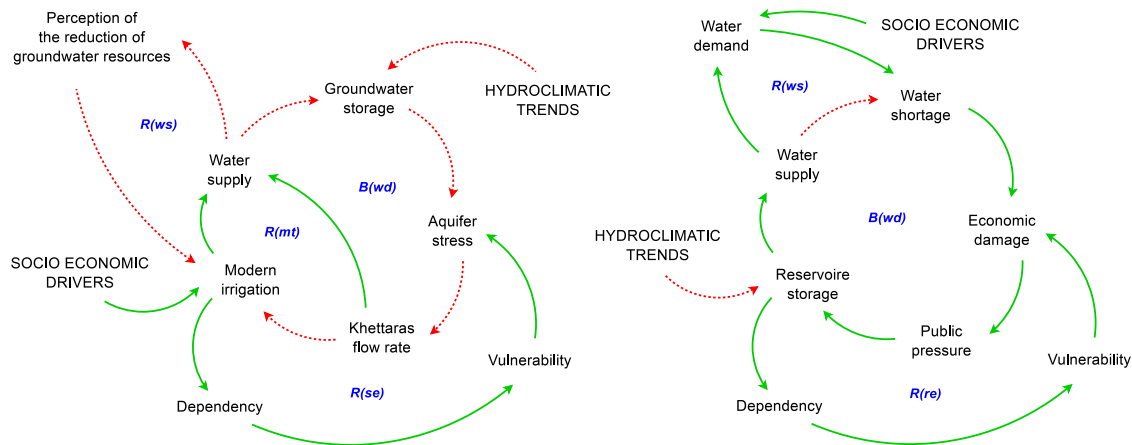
Perception of the reduction of groundwater resources

Groundwater storage

HYDROCLIMATIC TRENDS

R(ws)

Water supply

B(wd)

Aquifer stress

R(mt)

SOCIO ECONOMIC DRIVERS

Modern irrigation

Khettaras flow rate

Vulnerability

R(se)

Dependency

Water demand

SOCIO ECONOMIC DRIVERS

R(ws)

Water shortage

Water supply

B(wd)

Economic damage

HYDROCLIMATIC TRENDS

Reservoire storage

Public pressure

Vulnerability

R(re)

Dependency